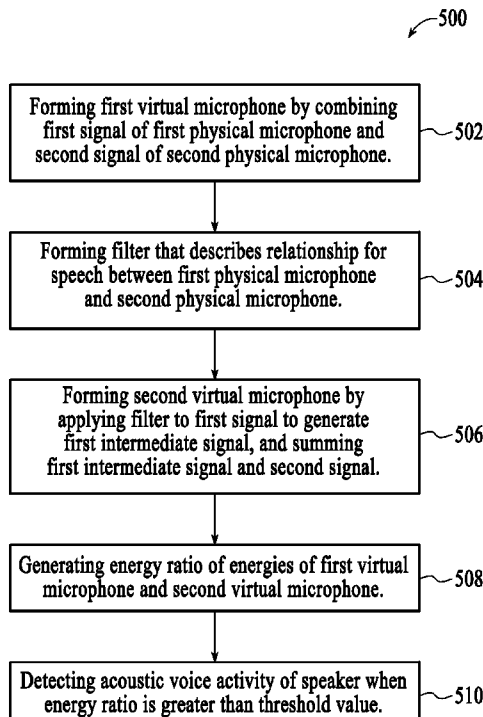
500

Forming first virtual microphone by combining first signal of first physical microphone and second signal of second physical microphone.

502

Forming filter that describes relationship for speech between first physical microphone and second physical microphone.

504

Forming second virtual microphone by applying filter to first signal to generate first intermediate signal, and summing first intermediate signal and second signal.

506

Generating energy ratio of energies of first virtual microphone and second virtual microphone.

508

Detecting acoustic voice activity of speaker when energy ratio is greater than threshold value.

510